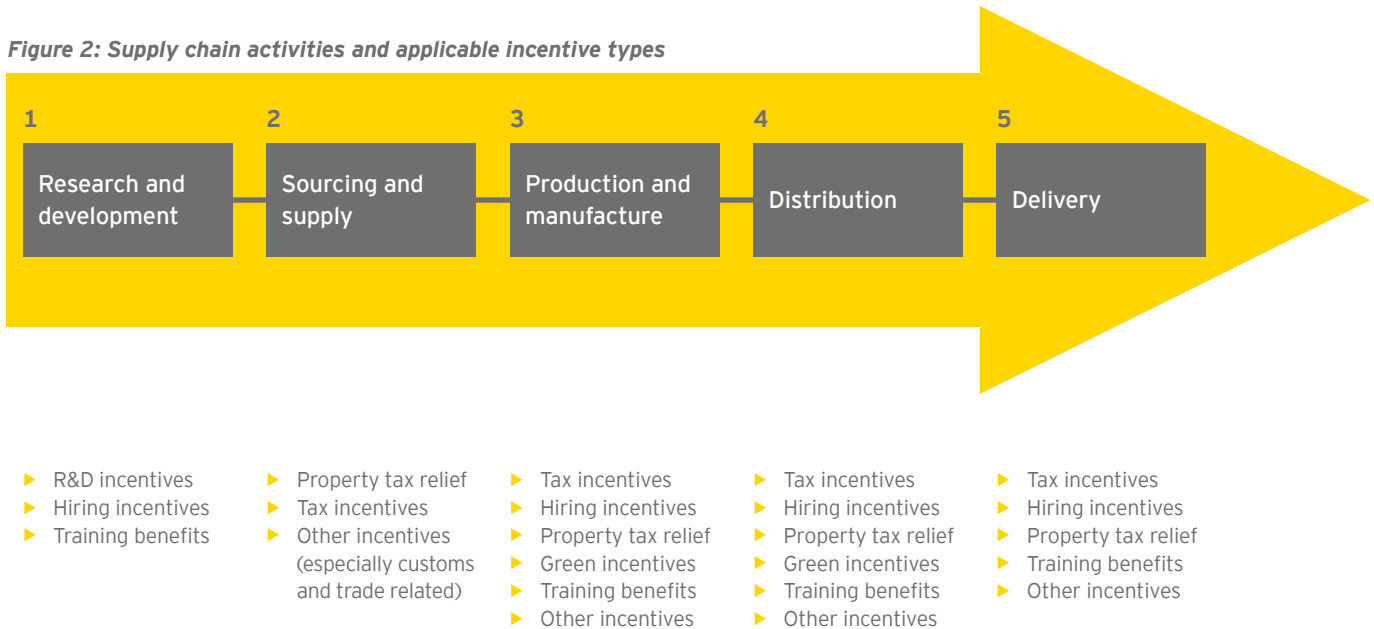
Figure 2: Supply chain activities and applicable incentive types

1
Research and development

2
Sourcing and supply

3
Production and manufacture

4
Distribution

5
Delivery

- R&D incentives
- Hiring incentives
- Training benefits

- Property tax relief
- Tax incentives
- Other incentives (especially customs and trade related)

- Tax incentives
- Hiring incentives
- Property tax relief
- Green incentives
- Training benefits
- Other incentives

- Tax incentives
- Hiring incentives
- Property tax relief
- Green incentives
- Training benefits
- Other incentives

- Tax incentives
- Hiring incentives
- Property tax relief
- Training benefits
- Other incentives